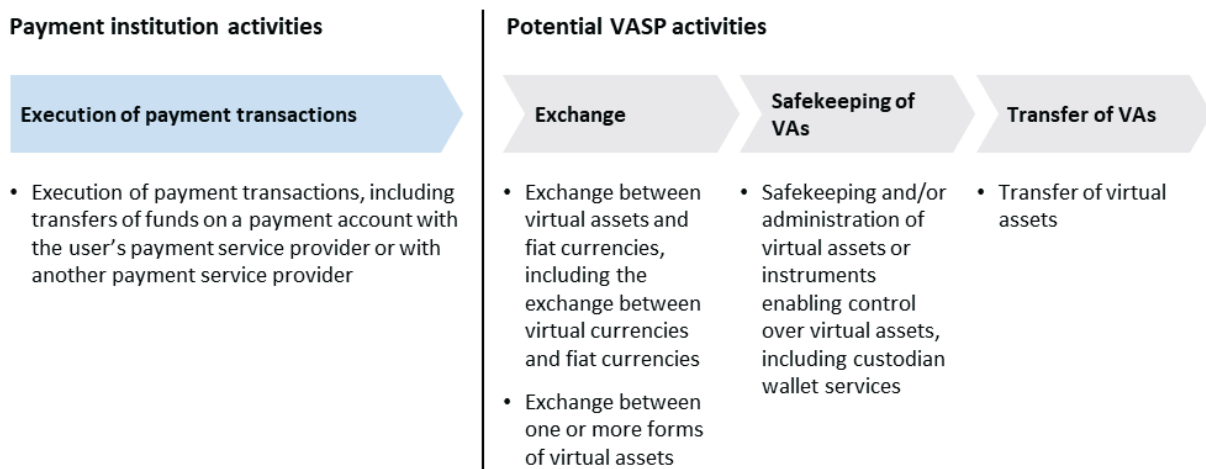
**Payment institution activities**

**Execution of payment transactions**

• Execution of payment transactions, including transfers of funds on a payment account with the user's payment service provider or with another payment service provider

**Potential VASP activities**

**Exchange**

• Exchange between virtual assets and fiat currencies, including the exchange between virtual currencies and fiat currencies

• Exchange between one or more forms of virtual assets

**Safekeeping of VAs**

• Safekeeping and/or administration of virtual assets or instruments enabling control over virtual assets, including custodian wallet services

**Transfer of VAs**

• Transfer of virtual assets